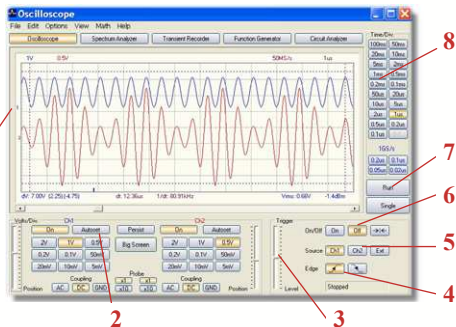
Oscilloscope

File Edit Options View Math Help

Oscilloscope Spectrum Analyzer Transient Recorder Function Generator Circuit Analyzer

1V 0.5V 50MS/s 1us

dV: 7.00V (2.25|-4.75) dt: 12.36us 1/dt: 80.91kHz Vrms: 0.66V -1.4dBm

Time/Div
100ms 50ms
20ms 10ms
5ms 2ms
1ms 0.5ms
0.2ms 0.1ms
50us 20us
10us 5us
2us 1us
0.5us 0.2us
0.1us

1GS/s
0.2us 0.1us
0.05us 0.02us

Run

Single

Volts/Div
Ch1
On Autoset
2V 1V 0.5V
0.2V 0.1V 50mV
20mV 10mV 5mV
Coupling
Position AC DC GND

Persist
Big Screen

Probe
x1 x1
x10 x10

Ch2
On Autoset
2V 1V 0.5V
0.2V 0.1V 50mV
20mV 10mV 5mV
Coupling
AC DC GND Position

Trigger
On/Off On Off
Source Ch1 Ch2 Ext
Edge
Level
Stopped

1
2
3
4
5
6
7
8